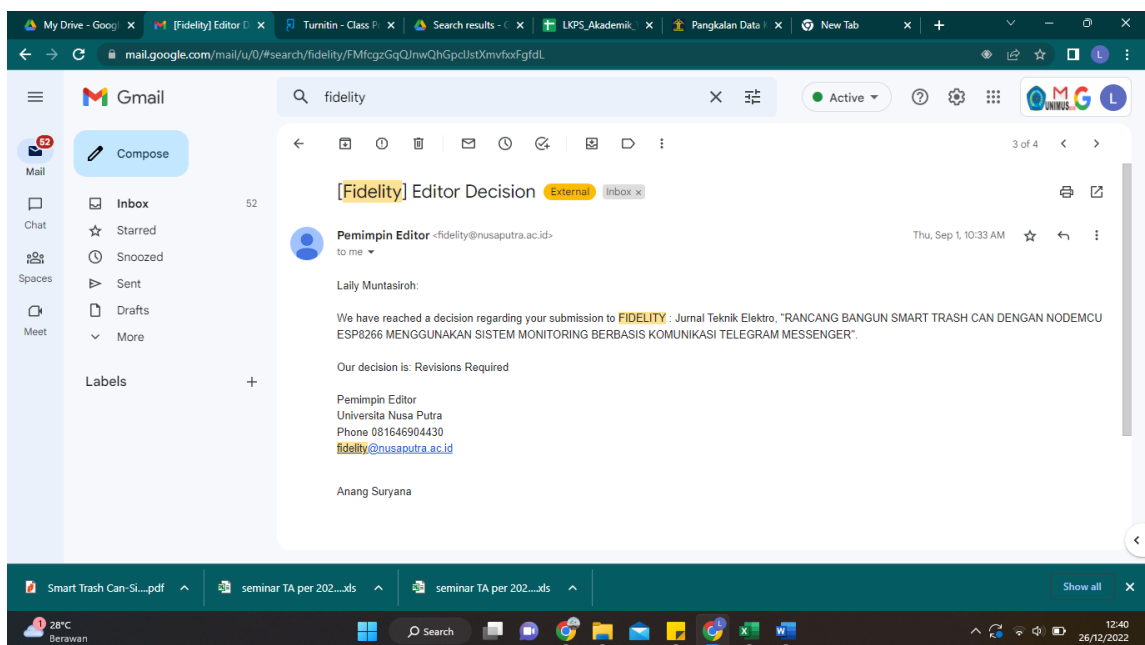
My Drive - Googl × [Fidelity] Editor D × Turnitin - Class P × Search results - × LKPS_Akademik × Pangkalan Data × New Tab × +

mail.google.com/mail/u/0/#search/fidelity/FMfcgzGqQJnwQhGpclJstXmvfxxFgfdL

Gmail

fidelity

Active

52
Mail
Chat
Spaces
Meet

Compose
Inbox 52
Starred
Snoozed
Sent
Drafts
More

Labels +

3 of 4

[Fidelity] Editor Decision External Inbox ×

Pemimpin Editor <fidelity@nusaputra.ac.id>
to me

Thu, Sep 1, 10:33 AM

Lally Muntasiroh:

We have reached a decision regarding your submission to FIDELITY : Jurnal Teknik Elektro, "RANCANG BANGUN SMART TRASH CAN DENGAN NODEMCU ESP8266 MENGGUNAKAN SISTEM MONITORING BERBASIS KOMUNIKASI TELEGRAM MESSENGER".

Our decision is: Revisions Required

Pemimpin Editor
Universita Nusa Putra
Phone 081646904430
fidelity@nusaputra.ac.id

Anang Suryana

Smart Trash Can-Si....pdf
seminar TA per 202....xls
seminar TA per 202....xls
Show all

28°C
Berawan
Search
12:40
26/12/2022